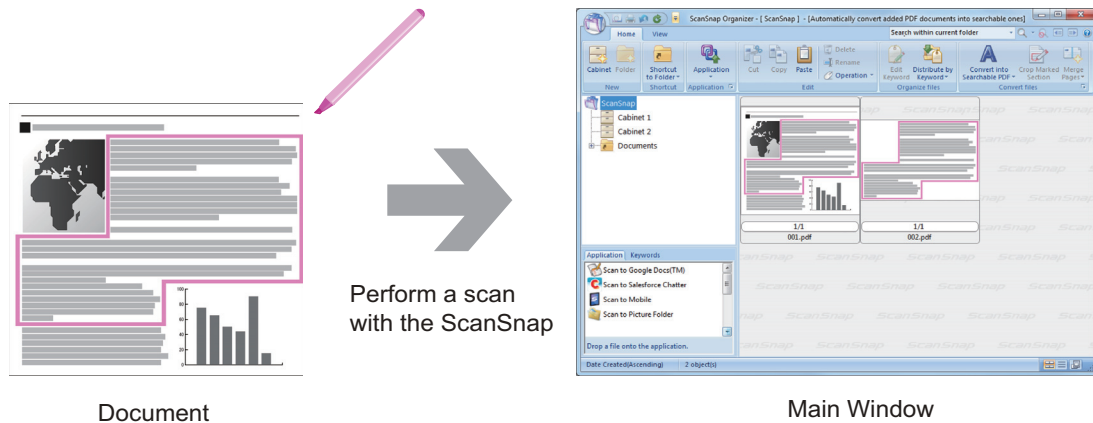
Perform a scan with the ScanSnap

Document

ScanSnap Organizer - [ ScanSnap ] - [Automatically convert added PDF documents into searchable ones]

Home View

Search within current folder

Cabinet Folder
New

Shortcut to Folder
Shortcut

Application
Application

Cut Copy Paste
Delete Rename Operation
Edit

Edit Keyword Distribute by Keyword
Organize files

Convert into Searchable PDF Crop Marked Section Merge Pages
Convert files

ScanSnap
Cabinet 1
Cabinet 2
Documents

100
80
60
40
20
0

1/1
001.pdf

1/1
002.pdf

ScanSnap

Application Keywords

Scan to Google Docs(TM)
Scan to Salesforce Chatter
Scan to Mobile
Scan to Picture Folder

Drop a file onto the application.

Date Created(Ascending) 2 object(s)

Main Window